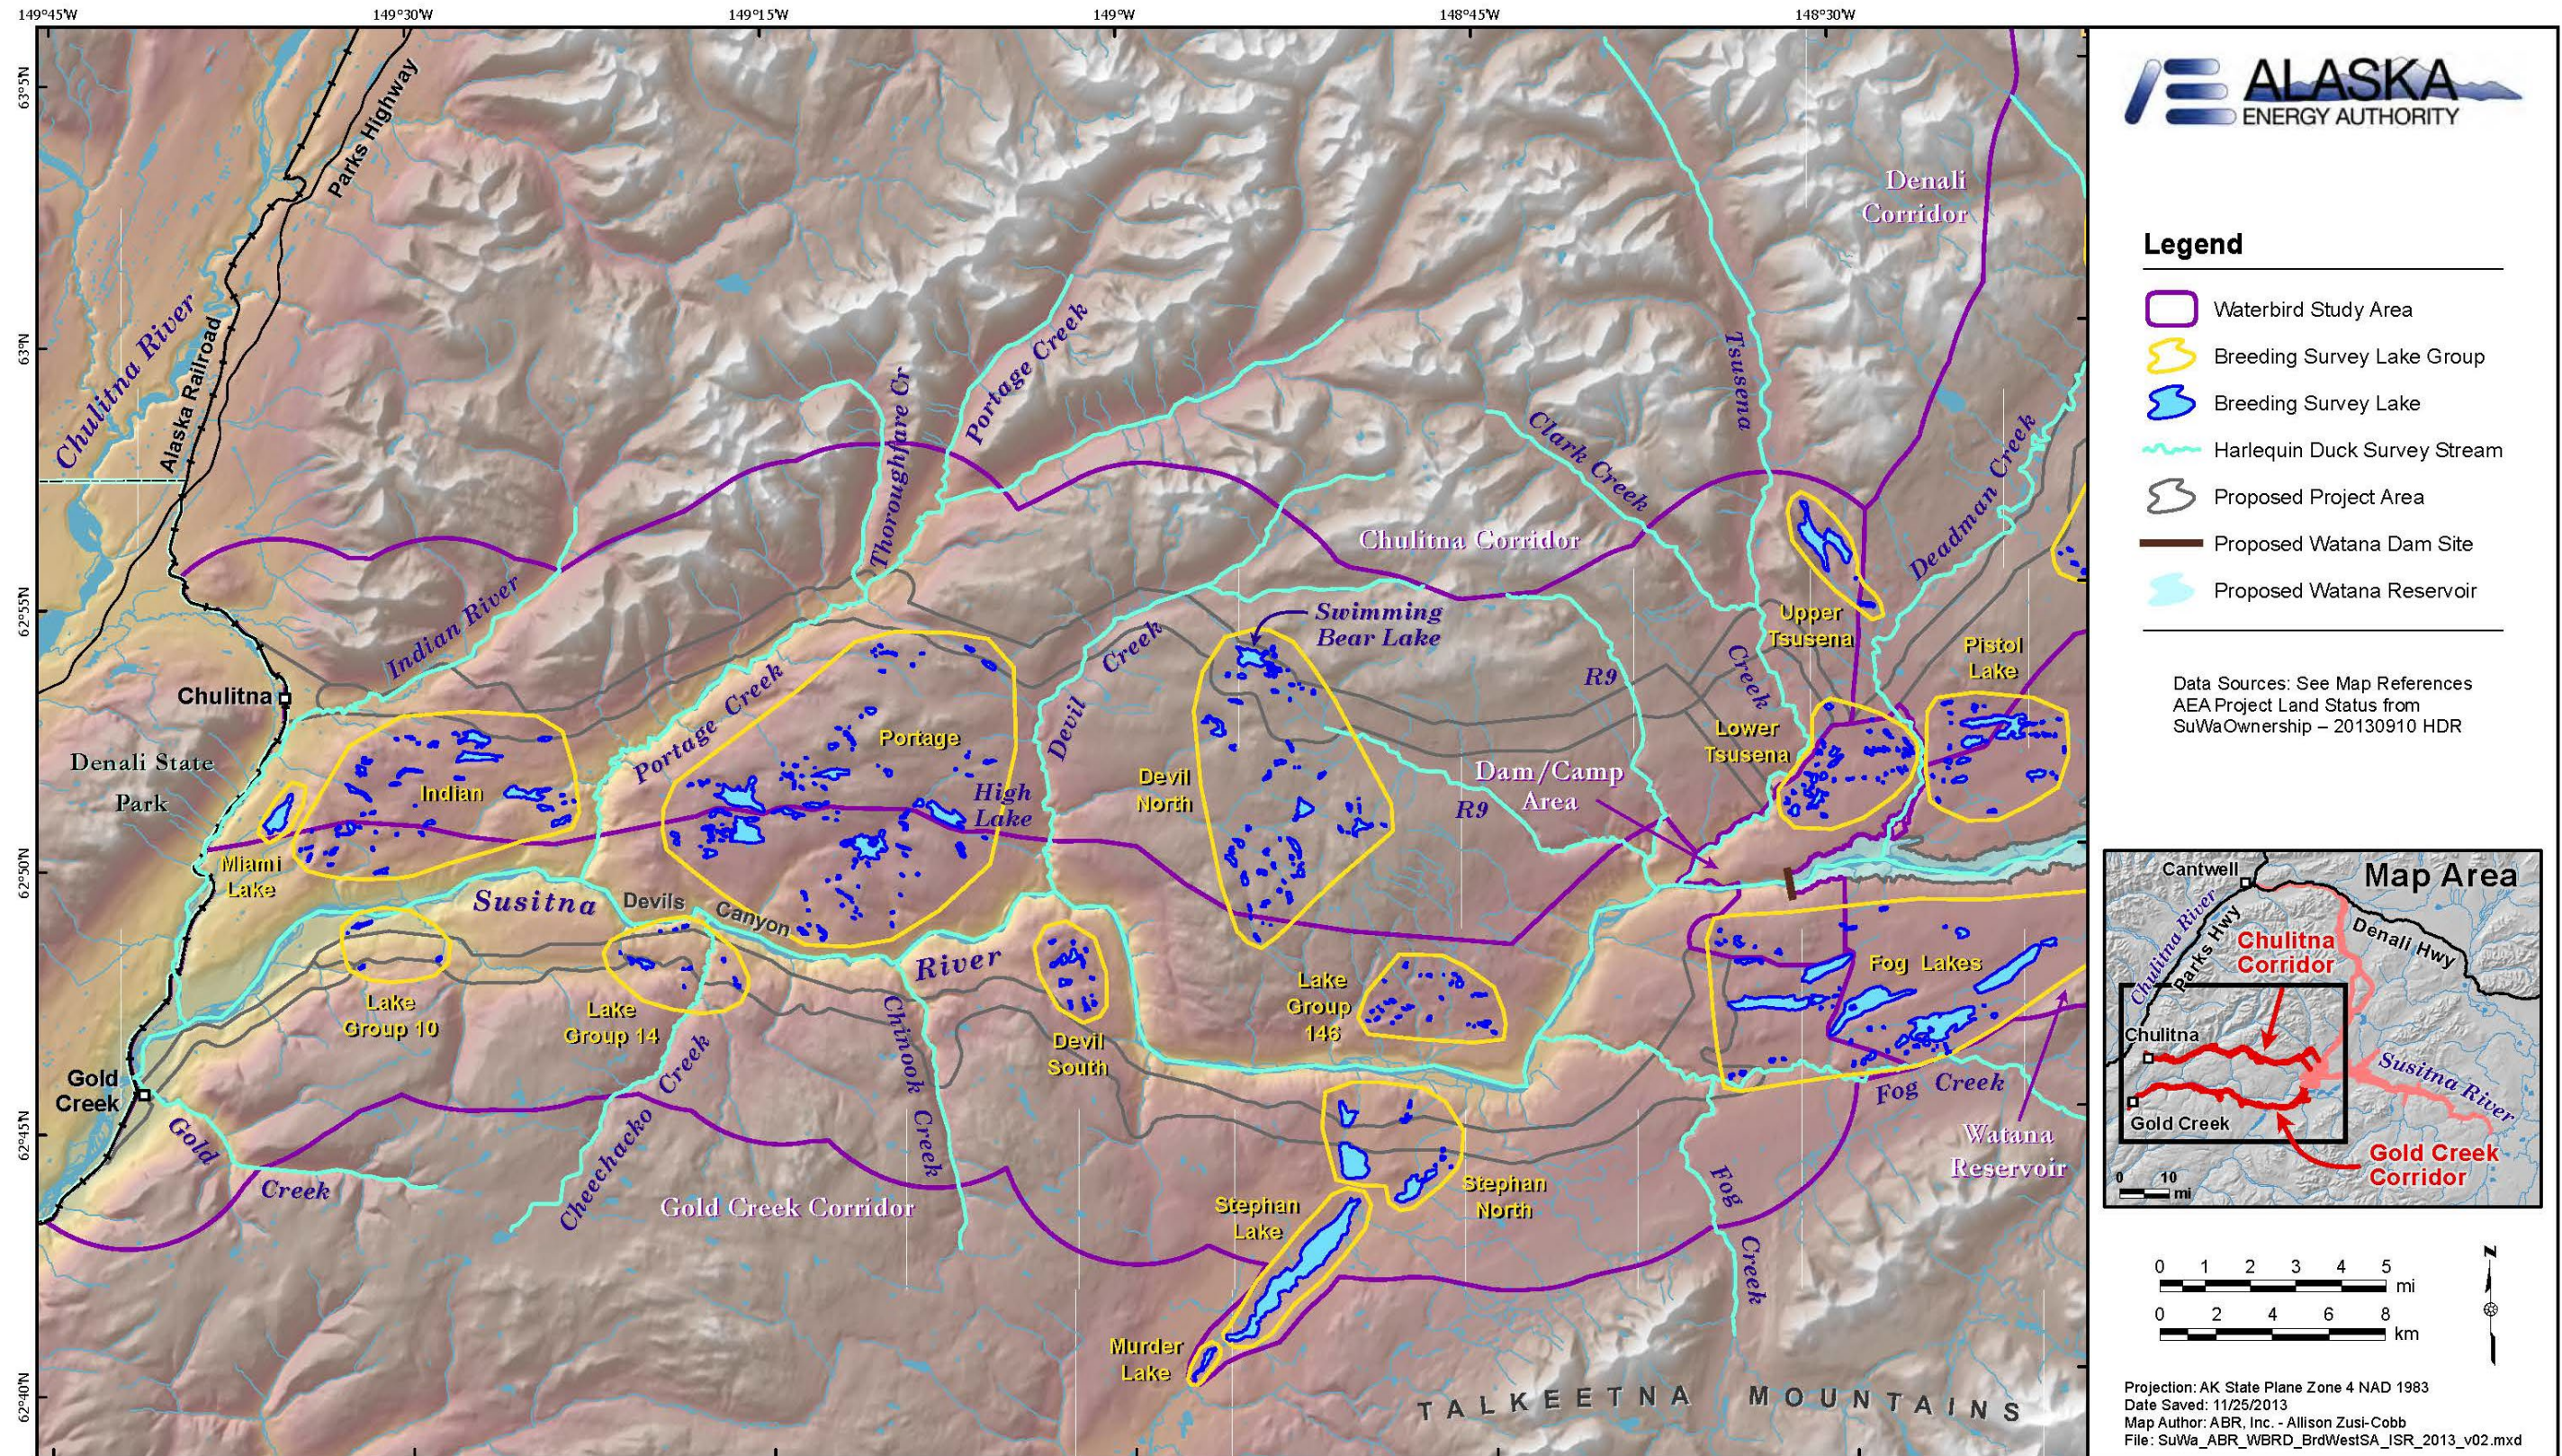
149°45'W 149°30'W 149°15'W 149°W 148°45'W 148°30'W

63°5'N 63°N 62°55'N 62°50'N 62°45'N 62°40'N

ALASKA ENERGY AUTHORITY

Legend
Waterbird Study Area
Breeding Survey Lake Group
Breeding Survey Lake
Harlequin Duck Survey Stream
Proposed Project Area
Proposed Watana Dam Site
Proposed Watana Reservoir

Data Sources: See Map References
AEA Project Land Status from SuWaOwnership – 20130910 HDR

Map Area
Cantwell
Chulitna River
Parks Hwy
Chulitna Corridor
Denali Hwy
Chulitna
Susitna River
Gold Creek
Gold Creek Corridor
0 10 mi

0 1 2 3 4 5 mi
0 2 4 6 8 km

Projection: AK State Plane Zone 4 NAD 1983
Date Saved: 11/25/2013
Map Author: ABR, Inc. - Allison Zusi-Cobb
File: SuWa_ABR_WBRD_BrdWestSA_ISR_2013_v02.mxd

Parks Highway
Chulitna River
Alaska Railroad
Denali Corridor
Thoroughfare Cr
Portage Creek
Tsusena
Clark Creek
Deadman Creek
Chulitna Corridor
Indian River
Swimming Bear Lake
Upper Tsusena
Pistol Lake
Chulitna
R9
Creek
Portage Creek
Devil Creek
Lower Tsusena
Denali State Park
Indian
Portage
High Lake
Devil North
Dam/Camp Area
R9
Miami Lake
Susitna
Devils
Canyon
River
Fog Lakes
Lake Group 10
Lake Group 14
Devil South
Lake Group 146
Gold Creek
Chinook Creek
Cheechacko Creek
Fog Creek
Watana Reservoir
Gold
Creek
Gold Creek Corridor
Stephan Lake
Stephan North
Fog Creek
Murder Lake
TALKEETNA MOUNTAINS